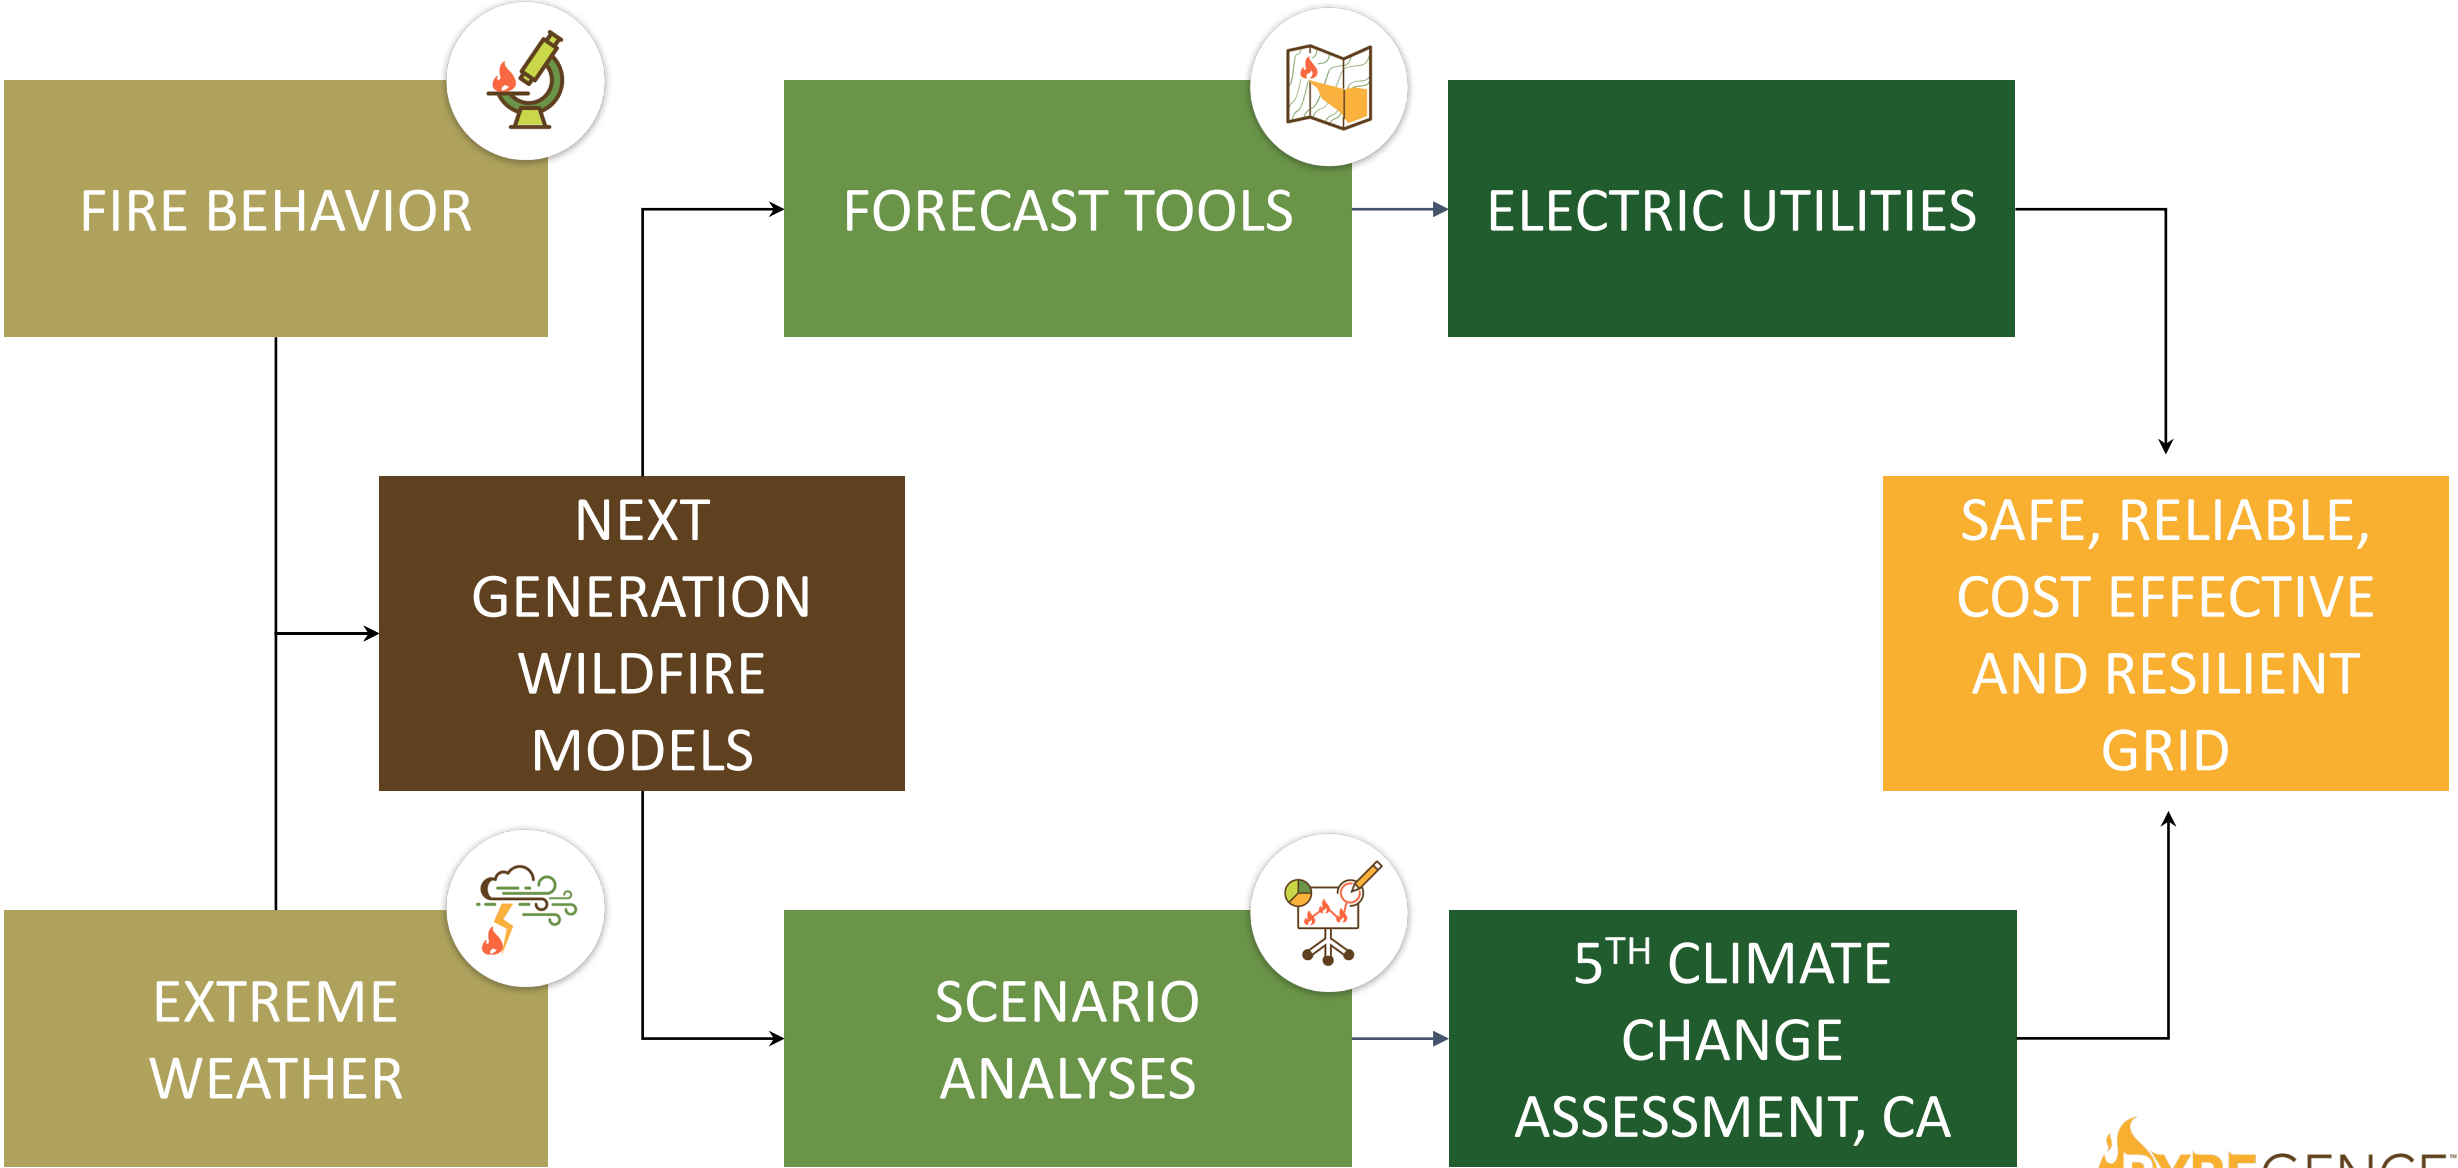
FIRE BEHAVIOR

FORECAST TOOLS

ELECTRIC UTILITIES

NEXT GENERATION WILDFIRE MODELS

SAFE, RELIABLE, COST EFFECTIVE AND RESILIENT GRID

EXTREME WEATHER

SCENARIO ANALYSES

$5^{TH}$ CLIMATE CHANGE ASSESSMENT, CA

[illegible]